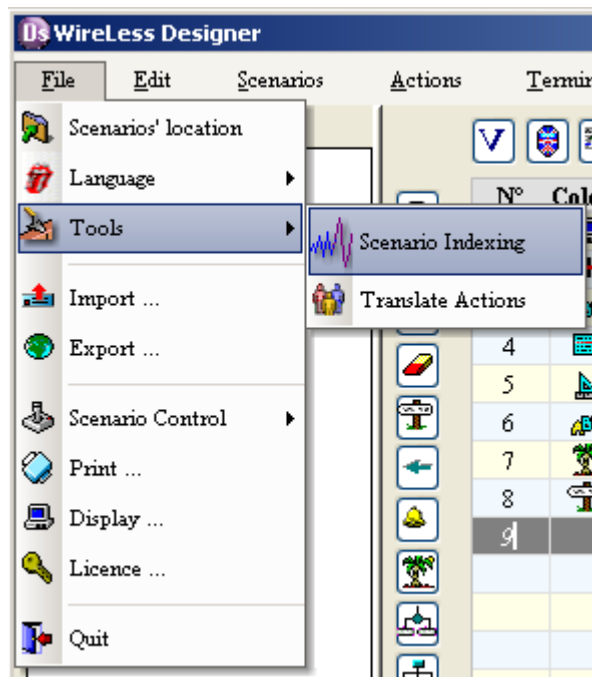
Ds WireLess Designer

File Edit Scenarios Actions Termin

Scenarios' location
Language
Tools
Import ...
Export ...
Scenario Control
Print ...
Display ...
Licence ...
Quit

Scenario Indexing
Translate Actions

V

N° Col

4
5
6
7
8
9